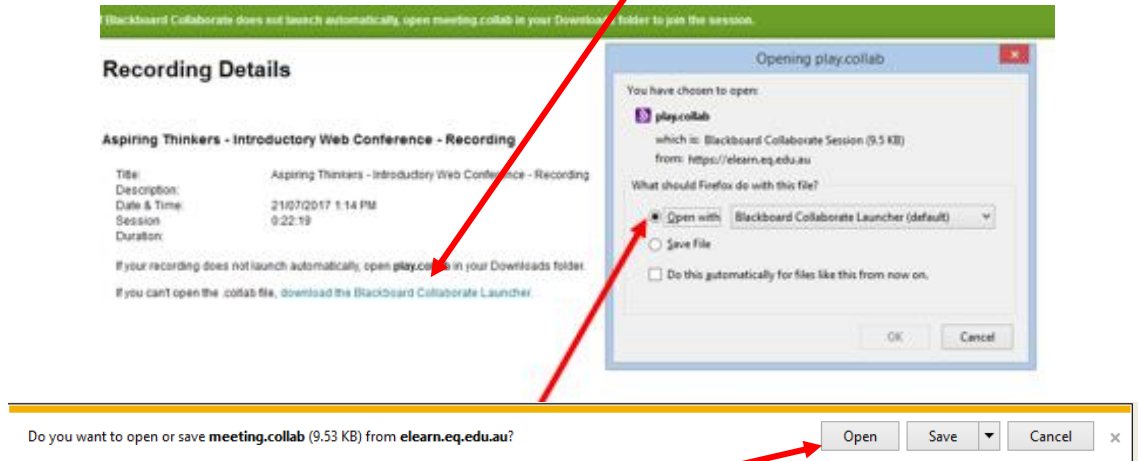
f Blackboard Collaborate does not launch automatically, open meeting.collab in your Downloads folder to join the session.

Recording Details

Aspiring Thinkers - Introductory Web Conference - Recording

| | |
|---|---|
| Title: | Aspiring Thinkers - Introductory Web Conference - Recording |
| Description: | |
| Date & Time: | 21/07/2017 1:14 PM |
| Session Duration: | 0:22:19 |

If your recording does not launch automatically, open play.co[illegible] in your Downloads folder.

If you can't open the .collab file, download the Blackboard Collaborate Launcher.

Opening play.collab

You have chosen to open:

play.collab

which is: Blackboard Collaborate Session (9.5 KB)

from: https://elearn.eq.edu.au

What should Firefox do with this file?

Open with Blackboard Collaborate Launcher (default)

Save File

Do this automatically for files like this from now on.

OK Cancel

Do you want to open or save meeting.collab (9.53 KB) from elearn.eq.edu.au?

Open Save Cancel ×